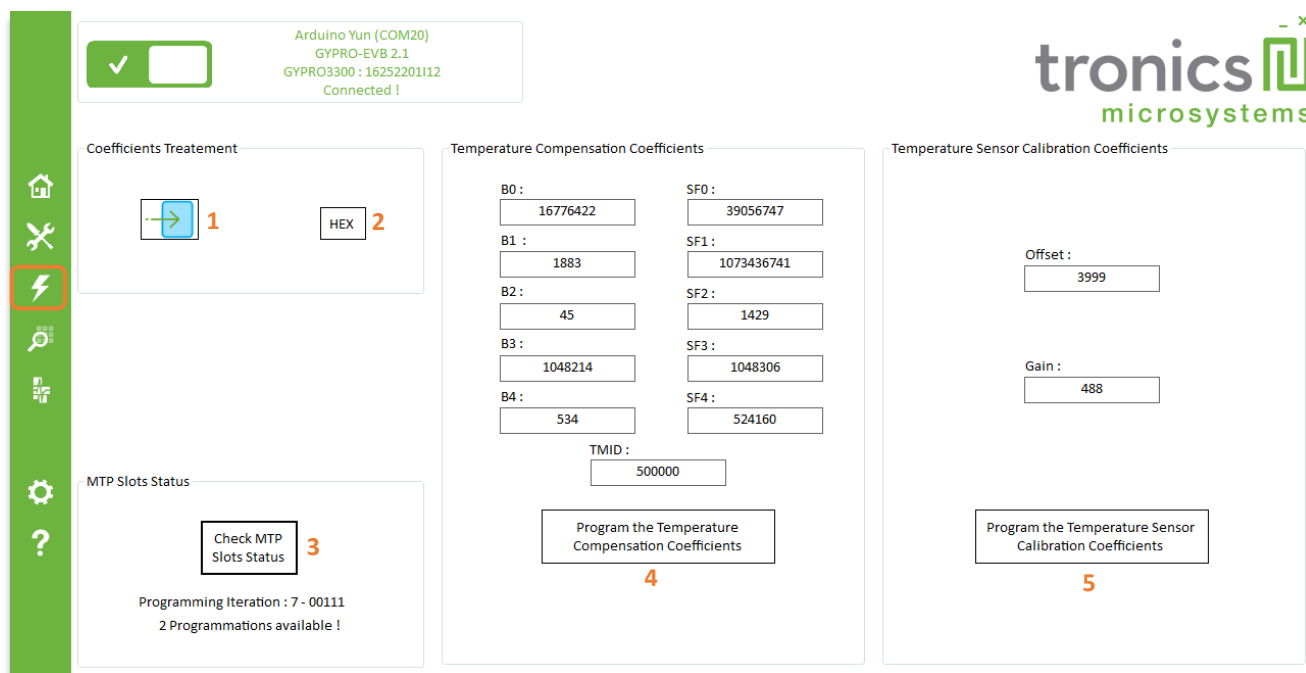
Arduino Yun (COM20)
GYPRO-EVB 2.1
GYPRO3300 : 16252201I12
Connected !

_ ×

tronics
microsystems

Coefficients Treatement

1

HEX 2

Temperature Compensation Coefficients

B0 :
16776422
B1 :
1883
B2 :
45
B3 :
1048214
B4 :
534

SF0 :
39056747
SF1 :
1073436741
SF2 :
1429
SF3 :
1048306
SF4 :
524160

TMID :
500000

Program the Temperature Compensation Coefficients

4

Temperature Sensor Calibration Coefficients

Offset :
3999

Gain :
488

Program the Temperature Sensor Calibration Coefficients

5

MTP Slots Status

Check MTP Slots Status 3

Programming Iteration : 7 - 00111
2 Programmations available !